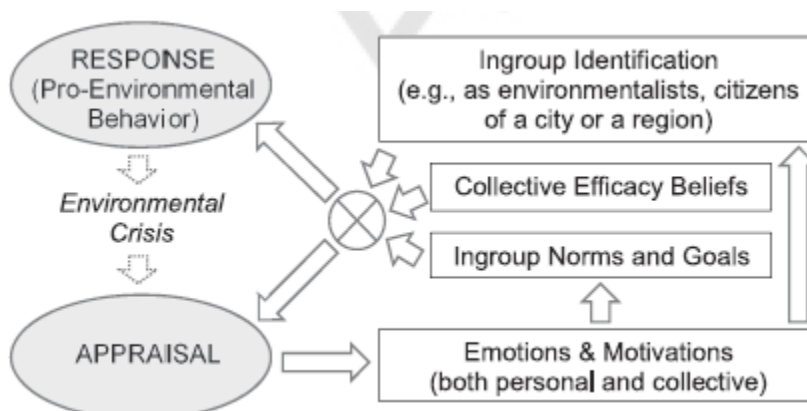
RESPONSE (Pro-Environmental Behavior)

Environmental Crisis

APPRAISAL

Ingroup Identification (e.g., as environmentalists, citizens of a city or a region)

Collective Efficacy Beliefs

Ingroup Norms and Goals

Emotions & Motivations (both personal and collective)